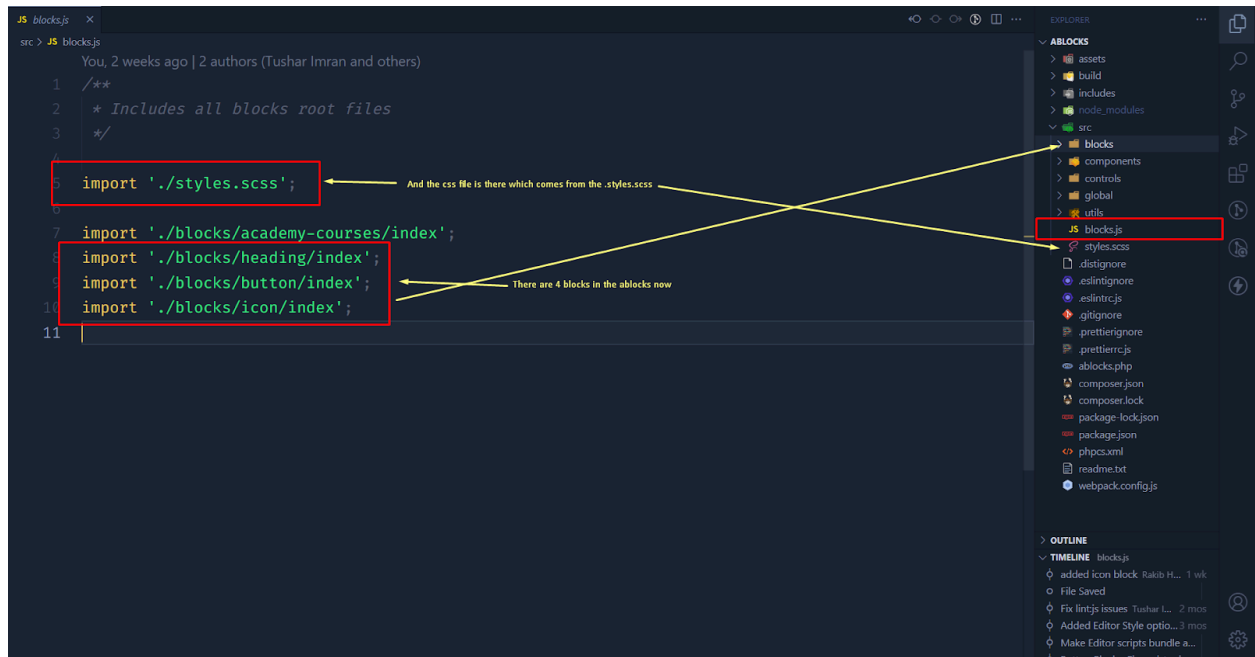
JS blocks.js ×

src > JS blocks.js

You, 2 weeks ago | 2 authors (Tushar Imran and others)

1 /**
2 * Includes all blocks root files
3 */
4
5 import './styles.scss';
6
7 import './blocks/academy-courses/index';
8 import './blocks/heading/index';
9 import './blocks/button/index';
10 import './blocks/icon/index';
11

And the css file is there which comes from the .styles.scss

There are 4 blocks in the ablocks now

EXPLORER ...

ABLOCKS
assets
build
includes
node_modules
src
blocks
components
controls
global
utils
JS blocks.js
styles.scss
.distignore
.eslintignore
.eslintrc.js
.gitignore
.prettierignore
.prettierrc.js
ablocks.php
composer.json
composer.lock
package-lock.json
package.json
phpcs.xml
readme.txt
webpack.config.js

OUTLINE
TIMELINE blocks.js
added icon block Rakib H... 1 wk
File Saved
Fix lint:js issues Tushar I... 2 mos
Added Editor Style optio... 3 mos
Make Editor scripts bundle a...